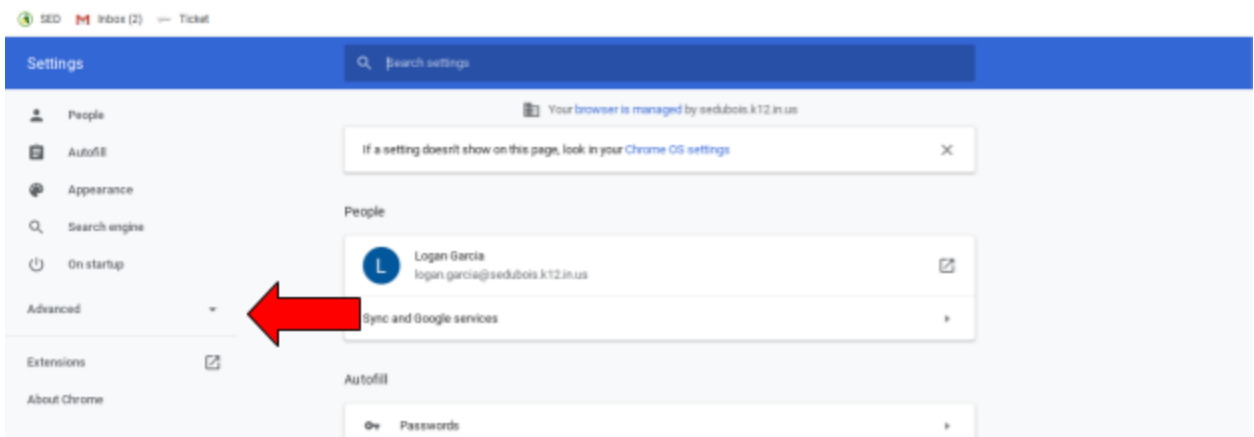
SED Inbox (2) Ticket

Settings

Search settings

People

Autofill

Appearance

Search engine

On startup

Advanced

Extensions

About Chrome

Your browser is managed by sedubois.k12.in.us

If a setting doesn't show on this page, look in your Chrome OS settings

People

L

Logan Garcia
logan.garcia@sedubois.k12.in.us

Sync and Google services

Autofill

Passwords